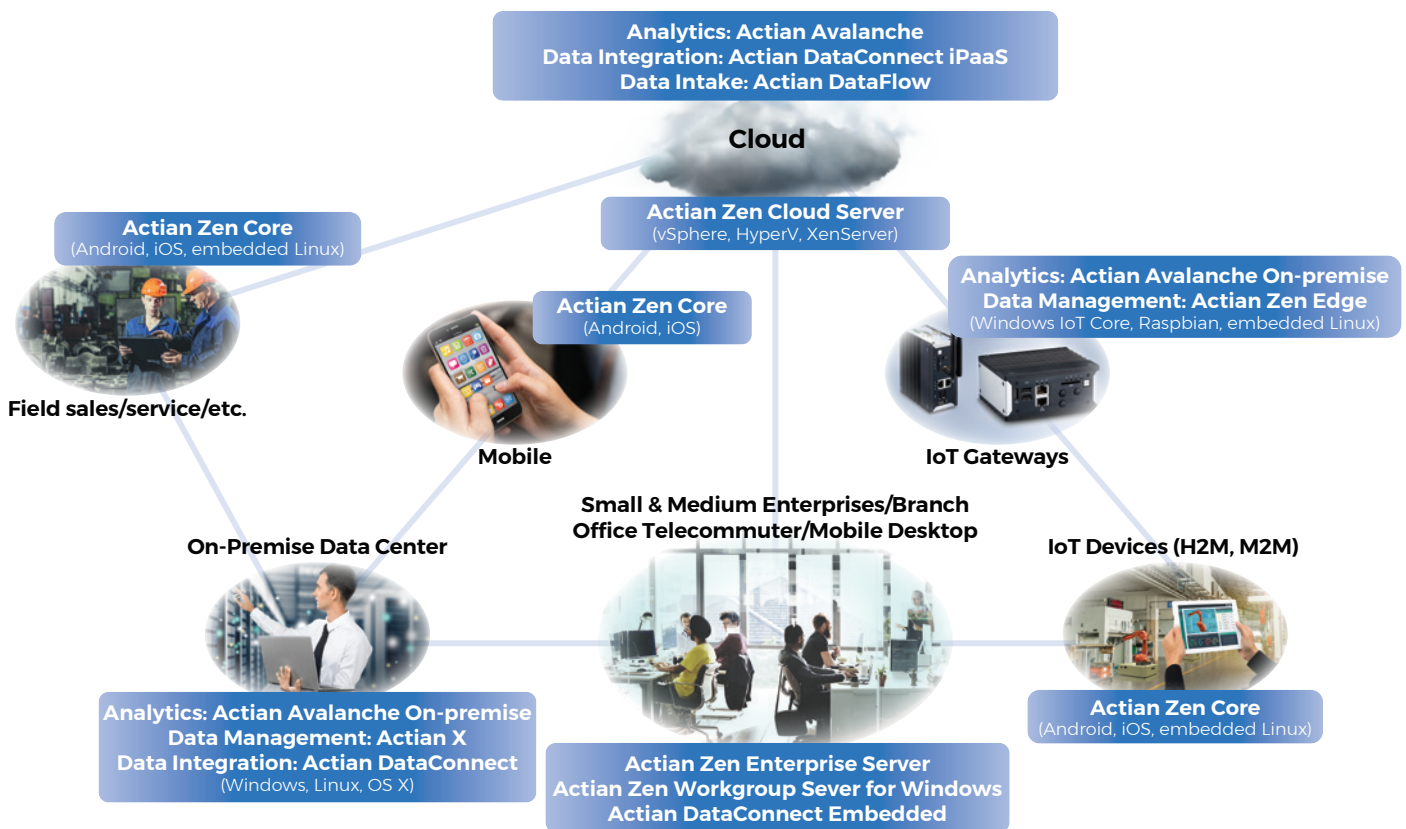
Analytics: Actian Avalanche
Data Integration: Actian DataConnect iPaaS
Data Intake: Actian DataFlow

Cloud

Actian Zen Core
(Android, iOS, embedded Linux)

Actian Zen Cloud Server
(vSphere, HyperV, XenServer)

Analytics: Actian Avalanche On-premise
Data Management: Actian Zen Edge
(Windows IoT Core, Raspbian, embedded Linux)

Actian Zen Core
(Android, iOS)

Field sales/service/etc.

Mobile

IoT Gateways

Small & Medium Enterprises/Branch Office Telecommuter/Mobile Desktop

On-Premise Data Center

IoT Devices (H2M, M2M)

Analytics: Actian Avalanche On-premise
Data Management: Actian X
Data Integration: Actian DataConnect
(Windows, Linux, OS X)

Actian Zen Core
(Android, iOS, embedded Linux)

Actian Zen Enterprise Server
Actian Zen Workgroup Sever for Windows
Actian DataConnect Embedded